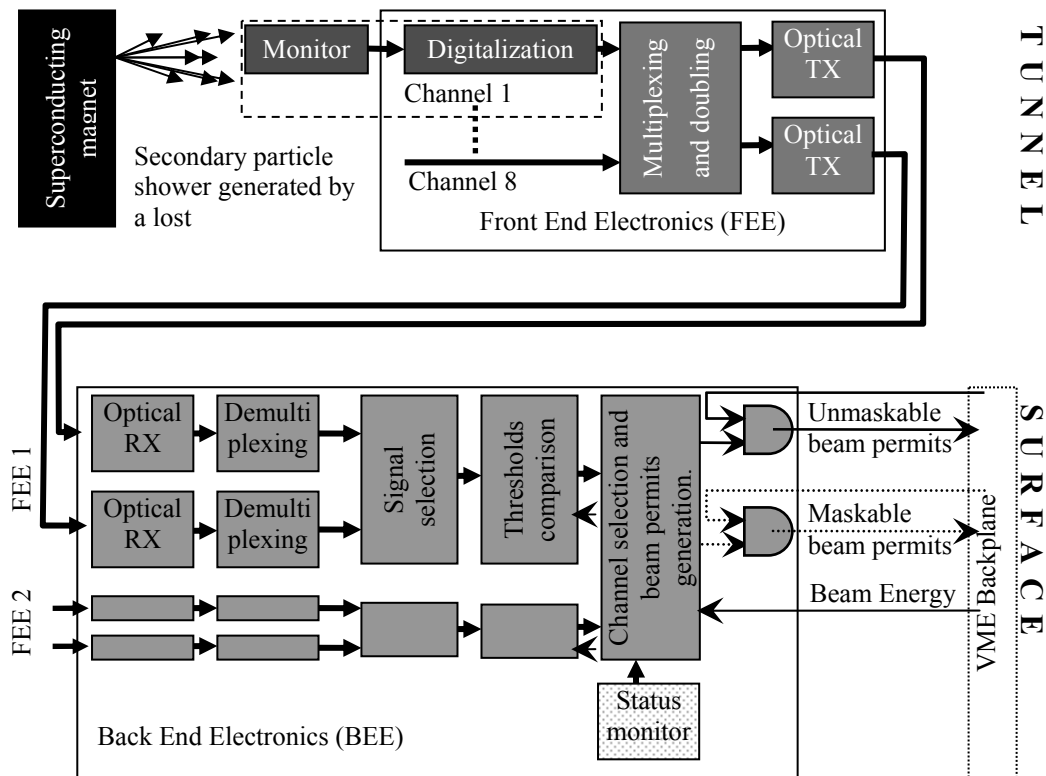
Superconducting magnet

Secondary particle shower generated by a lost

Monitor

Digitalization

Channel 1

Channel 8

Multiplexing and doubling

Optical TX

Optical TX

Front End Electronics (FEE)

TUNNEL

FEE 1

Optical RX

Demulti plexing

Optical RX

Demulti plexing

Signal selection

Thresholds comparison

Channel selection and beam permits generation.

Unmaskable beam permits

Maskable beam permits

Beam Energy

VME Backplane

SURFACE

FEE 2

Status monitor

Back End Electronics (BEE)